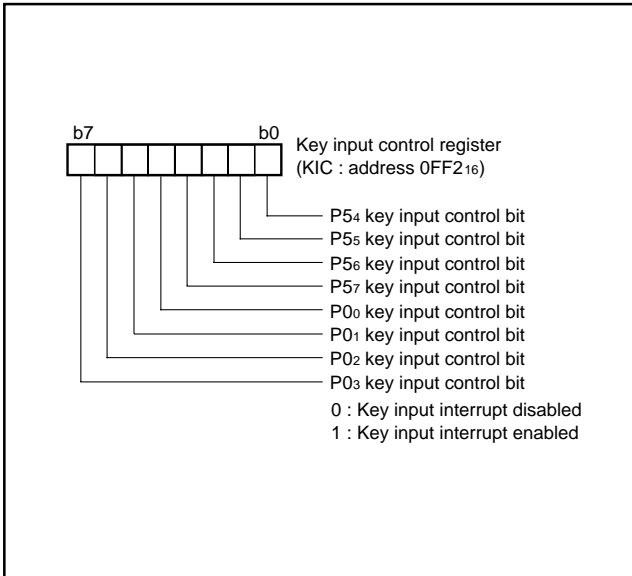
b7

b0

Key input control register
(KIC : address 0FF2$_{16}$)

P5$_4$ key input control bit
P5$_5$ key input control bit
P5$_6$ key input control bit
P5$_7$ key input control bit
P0$_0$ key input control bit
P0$_1$ key input control bit
P0$_2$ key input control bit
P0$_3$ key input control bit
0 : Key input interrupt disabled
1 : Key input interrupt enabled